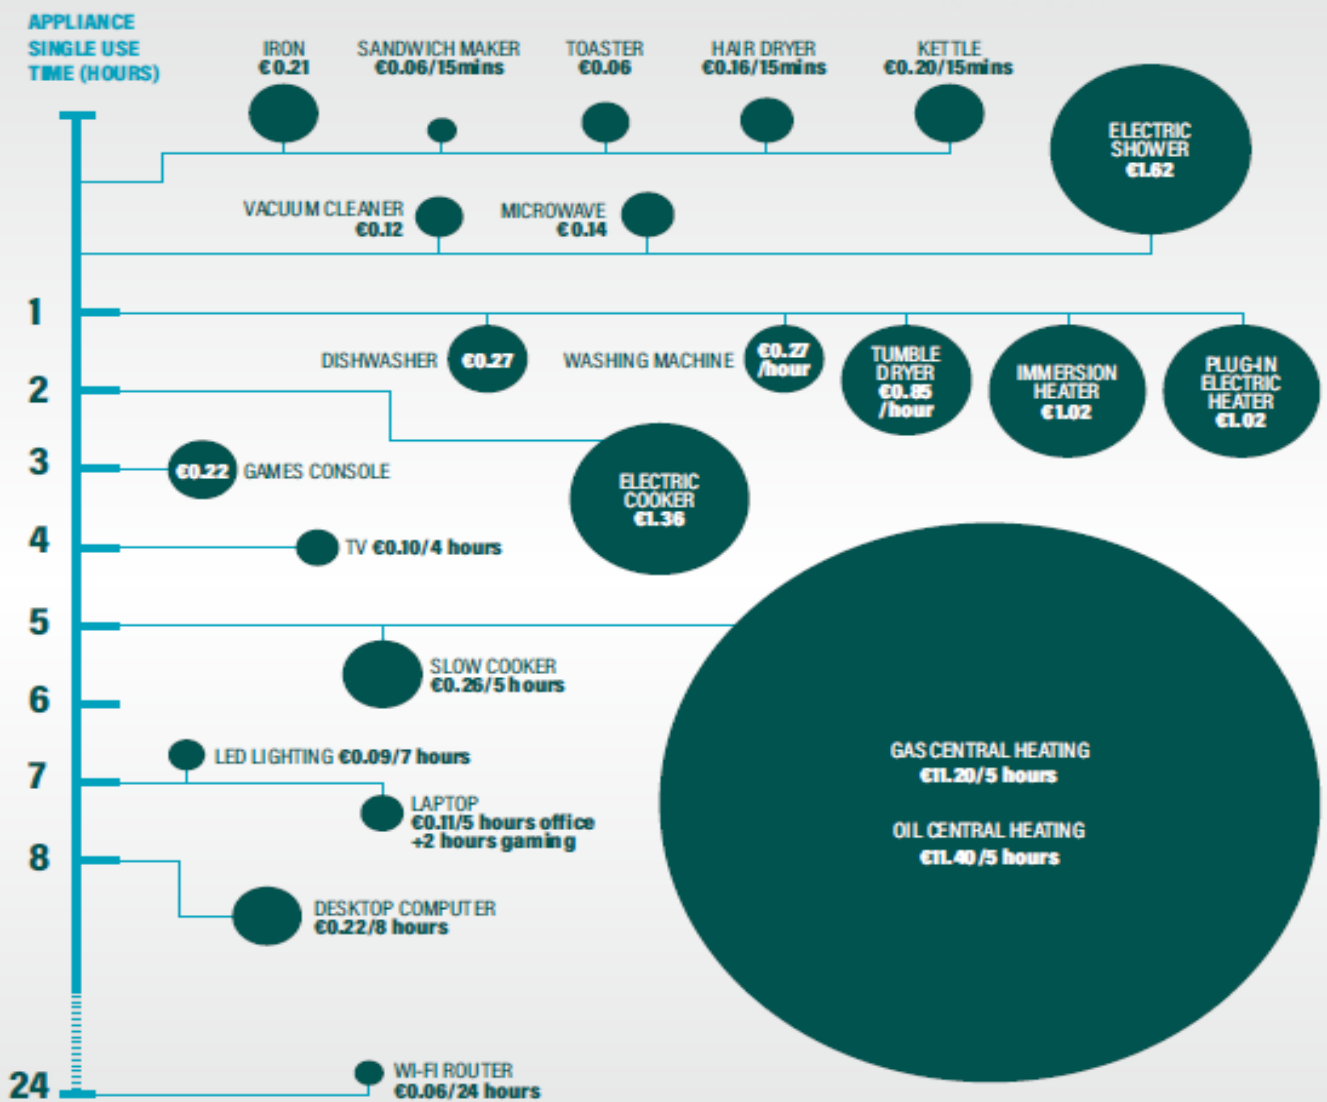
APPLIANCE SINGLE USE TIME (HOURS)

IRON
€0.21

SANDWICH MAKER
€0.06/15mins

TOASTER
€0.06

HAIR DRYER
€0.16/15mins

KETTLE
€0.20/15mins

ELECTRIC SHOWER
€1.62

VACUUM CLEANER
€0.12

MICROWAVE
€0.14

1

DISHWASHER €0.27

WASHING MACHINE €0.27 /hour

TUMBLE DRYER €0.85 /hour

IMMERSION HEATER €1.02

PLUG-IN ELECTRIC HEATER €1.02

2

ELECTRIC COOKER €1.36

3

€0.22 GAMES CONSOLE

4

TV €0.10/4 hours

5

SLOW COOKER
€0.26/5 hours

6

GAS CENTRAL HEATING
€11.20/5 hours

OIL CENTRAL HEATING
€11.40/5 hours

LED LIGHTING €0.09/7 hours

7

LAPTOP
€0.11/5 hours office +2 hours gaming

8

DESKTOP COMPUTER
€0.22/8 hours

24

WI-FI ROUTER
€0.06/24 hours